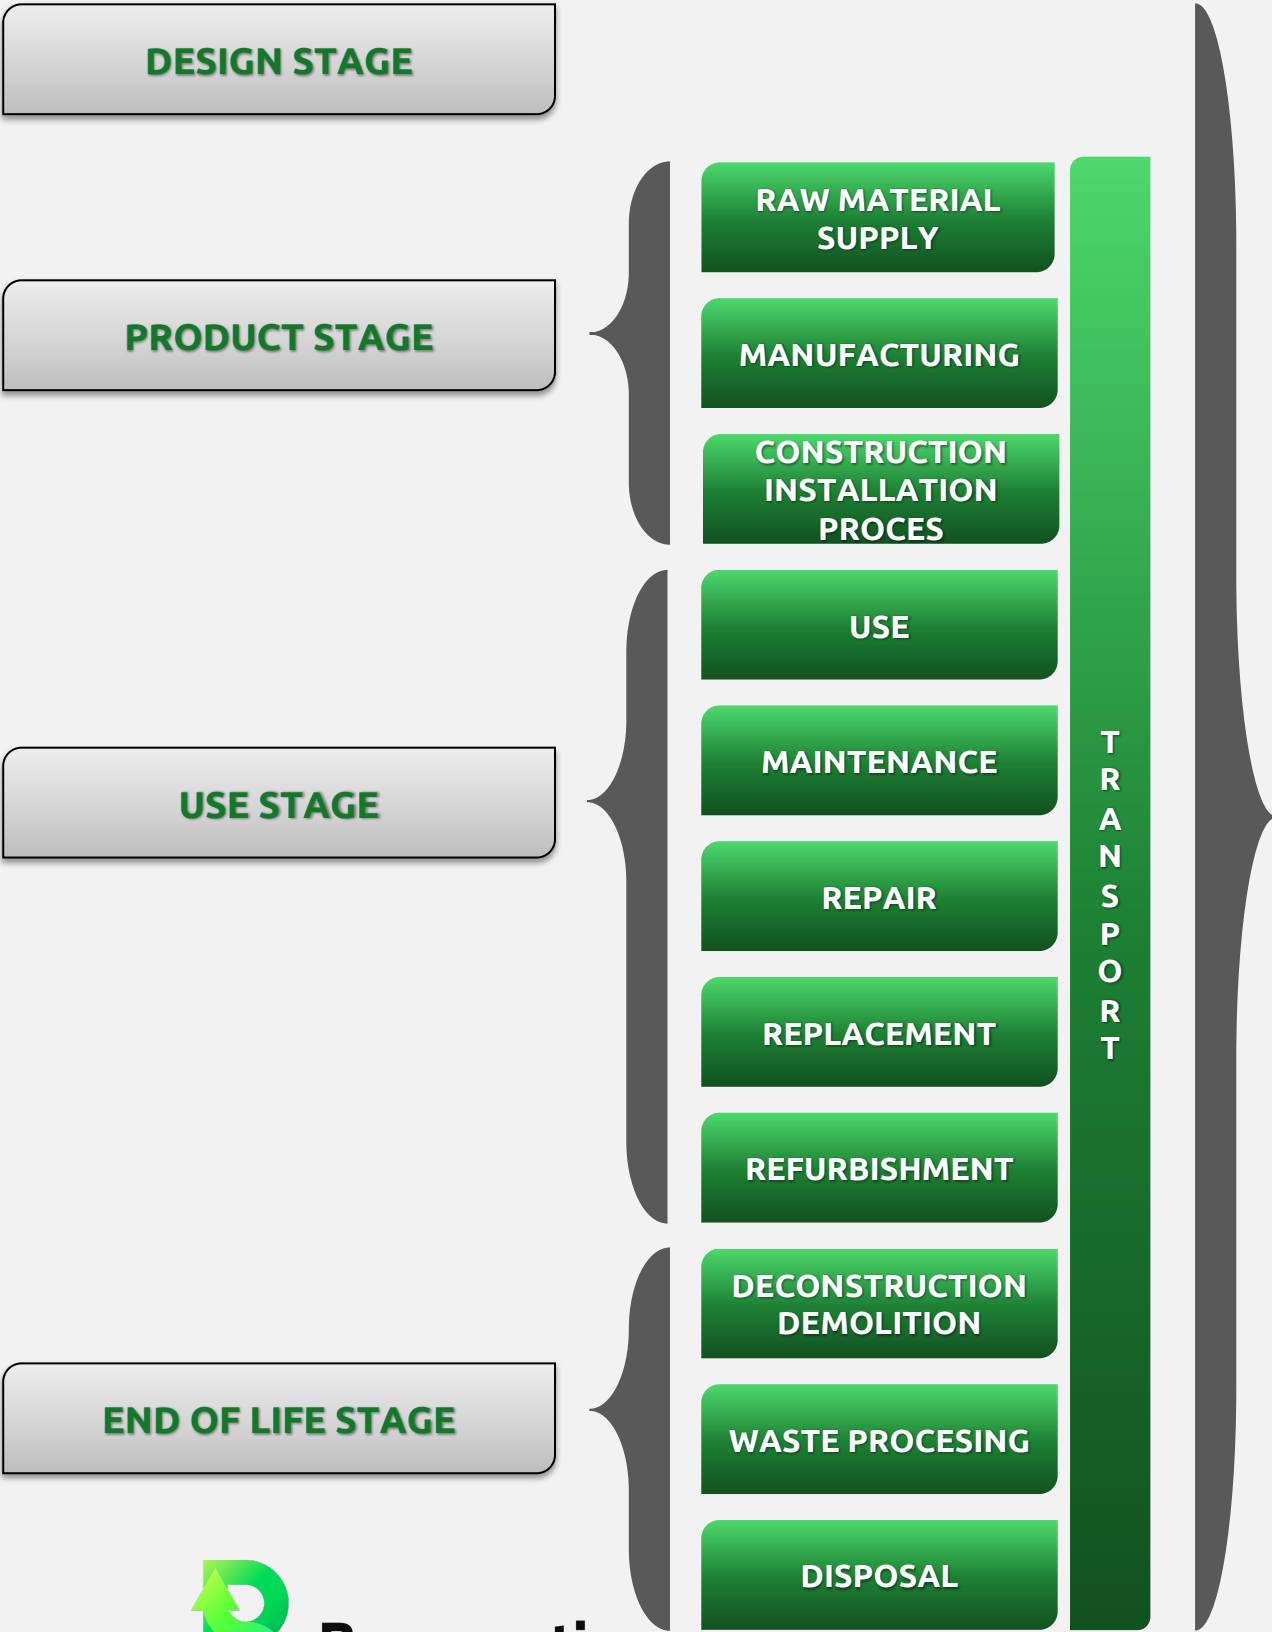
DESIGN STAGE

PRODUCT STAGE

USE STAGE

END OF LIFE STAGE

RAW MATERIAL SUPPLY

MANUFACTURING

CONSTRUCTION INSTALLATION PROCES

USE

MAINTENANCE

REPAIR

REPLACEMENT

REFURBISHMENT

DECONSTRUCTION DEMOLITION

WASTE PROCESING

DISPOSAL

TRANSPORT

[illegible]